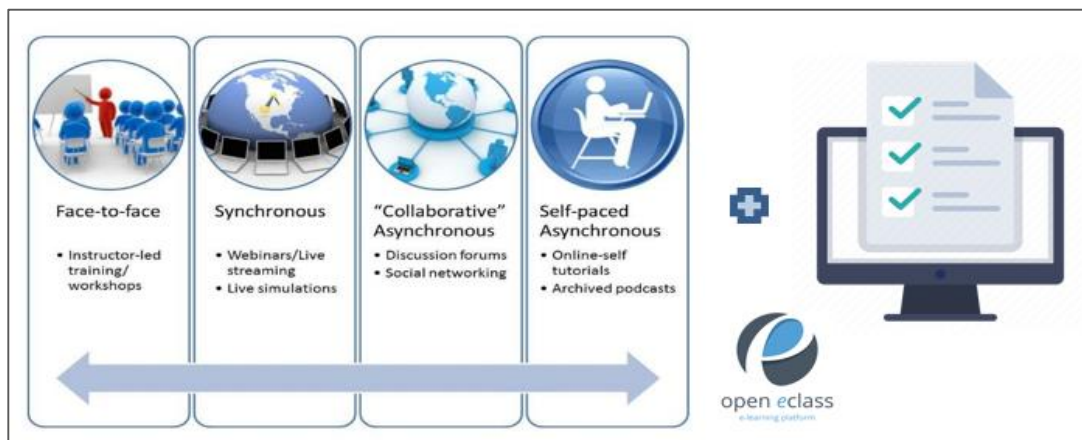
Face-to-face

• Instructor-led training/ workshops

Synchronous

• Webinars/Live streaming
• Live simulations

"Collaborative" Asynchronous

• Discussion forums
• Social networking

Self-paced Asynchronous

• Online-self tutorials
• Archived podcasts

open eclass
e-learning platform